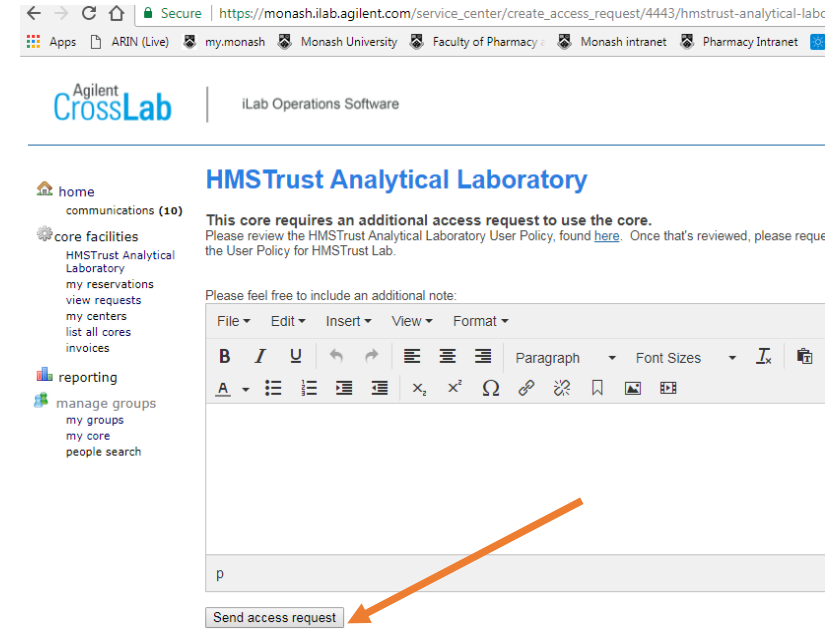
Secure | https://monash.ilab.agilent.com/service_center/create_access_request/4443/hmstrust-analytical-labo

Apps ARIN (Live) my.monash Monash University Faculty of Pharmacy Monash intranet Pharmacy Intranet

Agilent CrossLab

iLab Operations Software

home
communications (10)
core facilities
HMSTrust Analytical Laboratory
my reservations
view requests
my centers
list all cores
invoices
reporting
manage groups
my groups
my core
people search

HMSTrust Analytical Laboratory

This core requires an additional access request to use the core.
Please review the HMSTrust Analytical Laboratory User Policy, found here. Once that's reviewed, please reque the User Policy for HMSTrust Lab.

Please feel free to include an additional note:

File Edit Insert View Format

B I U Paragraph Font Sizes

A $x_2$ $x^2$ Ω

p

Send access request